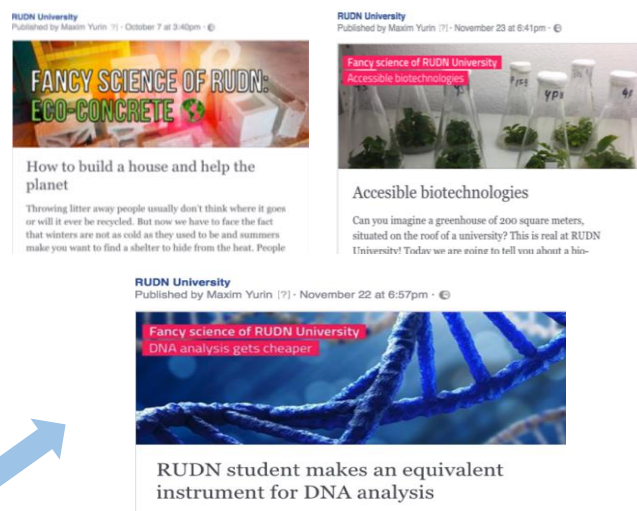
RUDN University
Published by Maxim Yurin [?] · October 7 at 3:40pm ·

FANCY SCIENCE OF RUDN: ECO-CONCRETE

How to build a house and help the planet

Throwing litter away people usually don't think where it goes or will it ever be recycled. But now we have to face the fact that winters are not as cold as they used to be and summers make you want to find a shelter to hide from the heat. People

RUDN University
Published by Maxim Yurin [?] · November 23 at 6:41pm ·

Fancy science of RUDN University
Accessible biotechnologies

Accesible biotechnologies

Can you imagine a greenhouse of 200 square meters, situated on the roof of a university? This is real at RUDN University! Today we are going to tell you about a bio-

RUDN University
Published by Maxim Yurin [?] · November 22 at 6:57pm ·

Fancy science of RUDN University
DNA analysis gets cheaper

RUDN student makes an equivalent instrument for DNA analysis